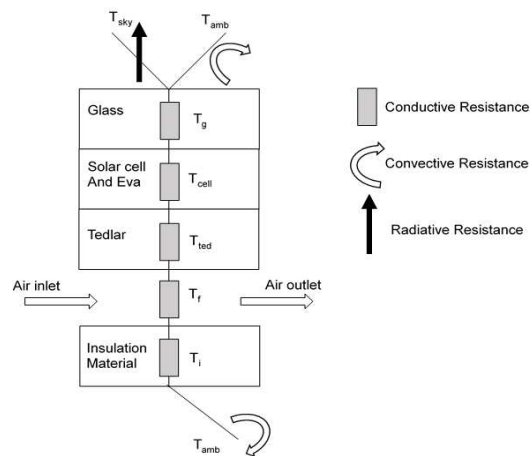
$T_{sky}$

$T_{amb}$

Glass

$T_g$

Solar cell And Eva

$T_{cell}$

Tedlar

$T_{ted}$

Air inlet

$T_f$

Air outlet

Insulation Material

$T_i$

$T_{amb}$

Conductive Resistance

Convective Resistance

Radiative Resistance